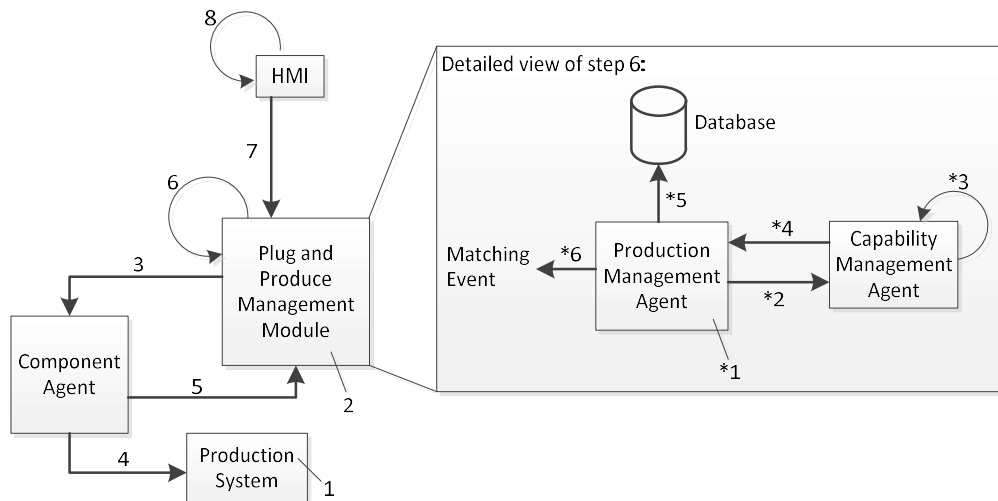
8
HMI
7
6
Plug and Produce Management Module
3
2
Component Agent
5
4
Production System
1
Detailed view of step 6:
Database
*5
*3
*4
Matching Event
*6
Production Management Agent
Capability Management Agent
*2
*1